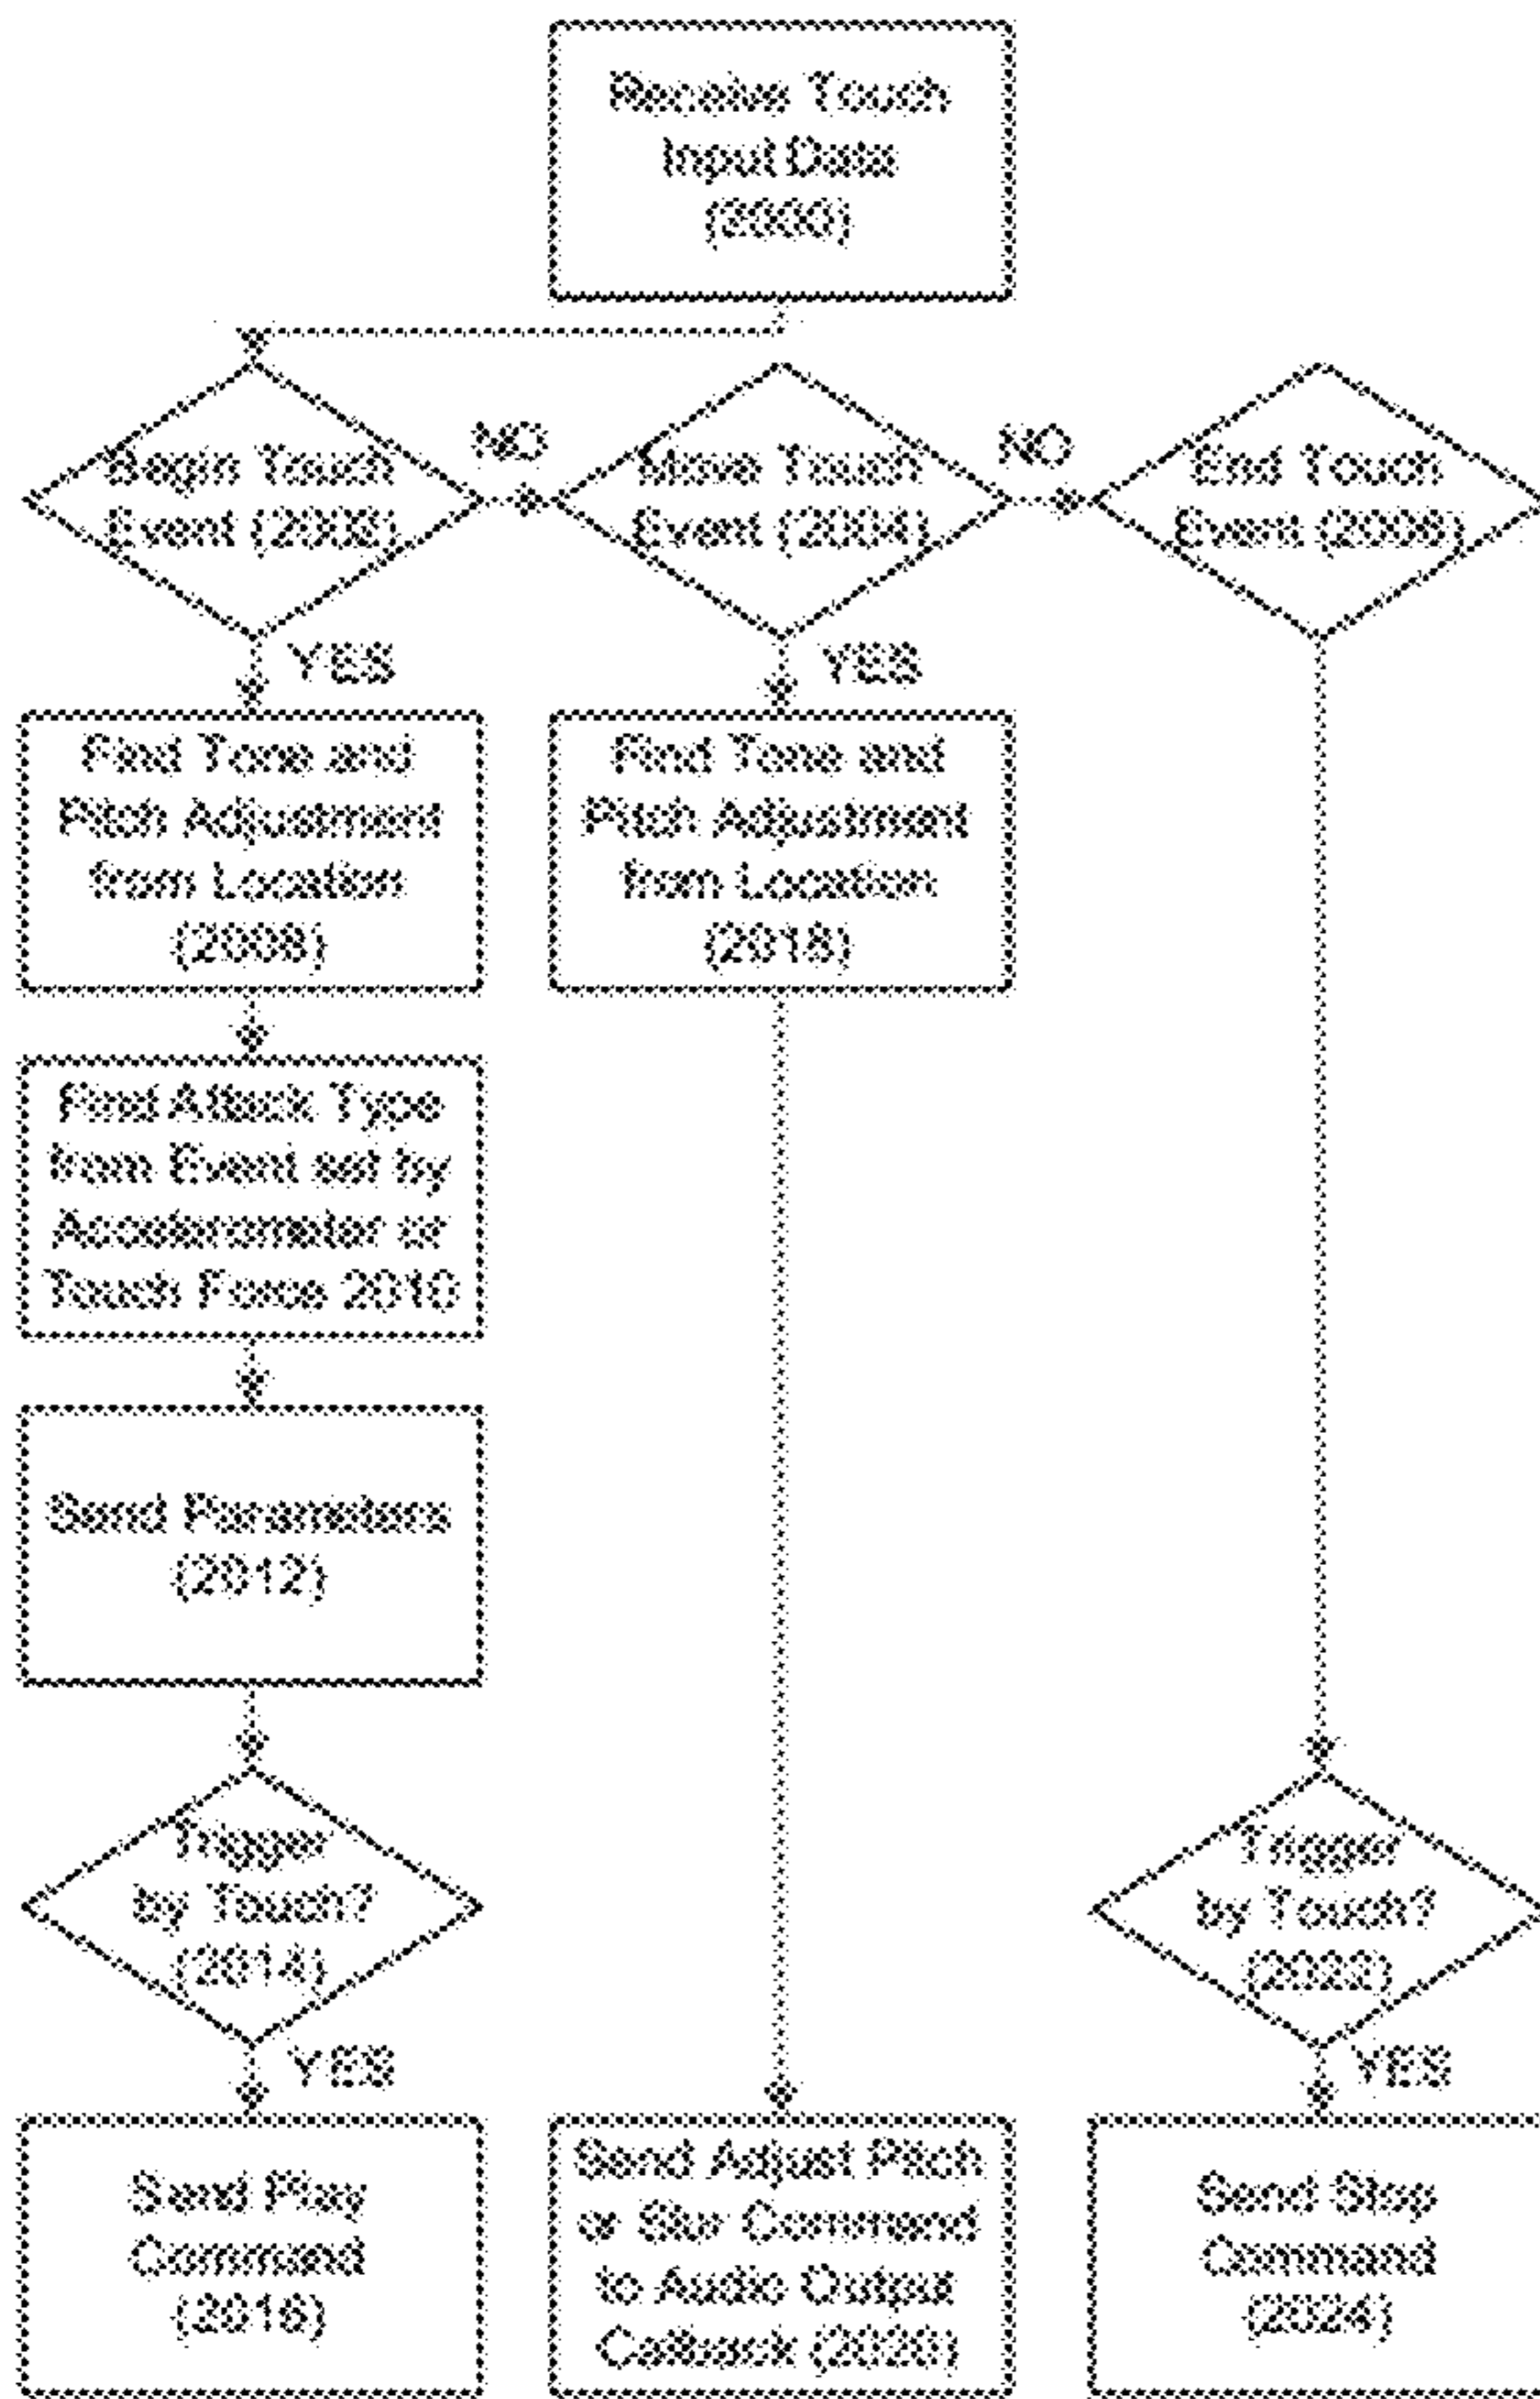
Receive Touch Input Data (2000)

Begin Touch Event (2002)

NO

Move Touch Event (2004)

NO

End Touch Event (2006)

YES

YES

Find Tone and Pitch Adjustment from Location (2008)

Find Tone and Pitch Adjustment from Location (2018)

Find Attack Type from Event set by Accelerometer or Touch Force 2010

Send Parameters (2012)

Trigger by Touch? (2014)

Trigger by Touch? (2022)

YES

YES

Send Play Command (2016)

Send Adjust Pitch or Slur Command to Audio Output Callback (2020)

Send Stop Command (2024)